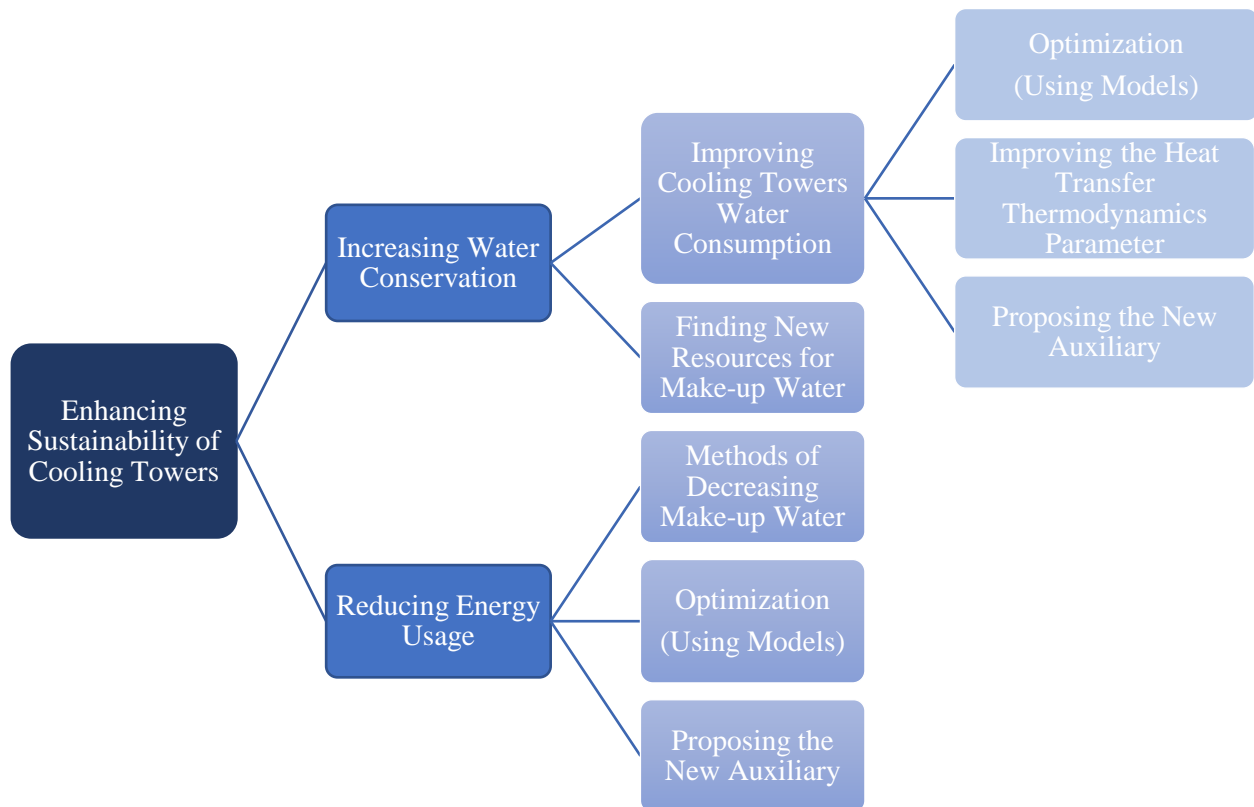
Enhancing Sustainability of Cooling Towers

Increasing Water Conservation

Improving Cooling Towers Water Consumption

Optimization (Using Models)

Improving the Heat Transfer Thermodynamics Parameter

Proposing the New Auxiliary

Finding New Resources for Make-up Water

Reducing Energy Usage

Methods of Decreasing Make-up Water

Optimization (Using Models)

Proposing the New Auxiliary